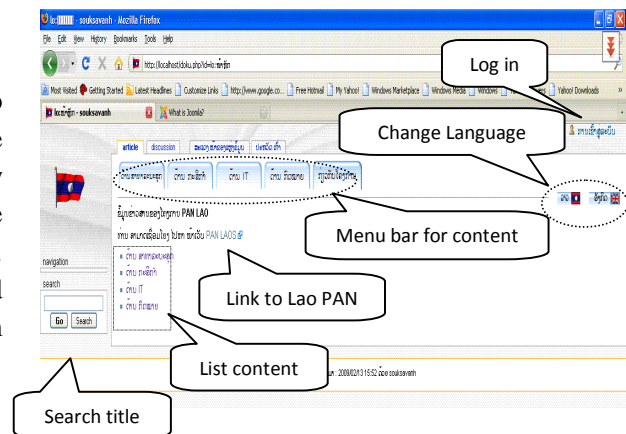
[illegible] - souksavanh - Mozilla Firefox
File Edit View History Bookmarks Tools Help
http://localhost/doku.php?id=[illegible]
Most Visited Getting Started Latest Headlines Customize Links http://www.google.co... Free Hotmail My Yahoo! Windows Marketplace Windows Media Windows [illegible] Yahoo! Downloads
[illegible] - souksavanh
What is Joomla?
Log in
Change Language
article discussion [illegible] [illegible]
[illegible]
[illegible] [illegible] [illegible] IT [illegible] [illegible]
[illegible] PAN LAO
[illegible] PAN LAOS
Menu bar for content
navigation
search
Go Search
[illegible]
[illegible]
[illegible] IT
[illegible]
Link to Lao PAN
List content
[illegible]: 2008/02/13 15:52 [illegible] souksavanh
Search title